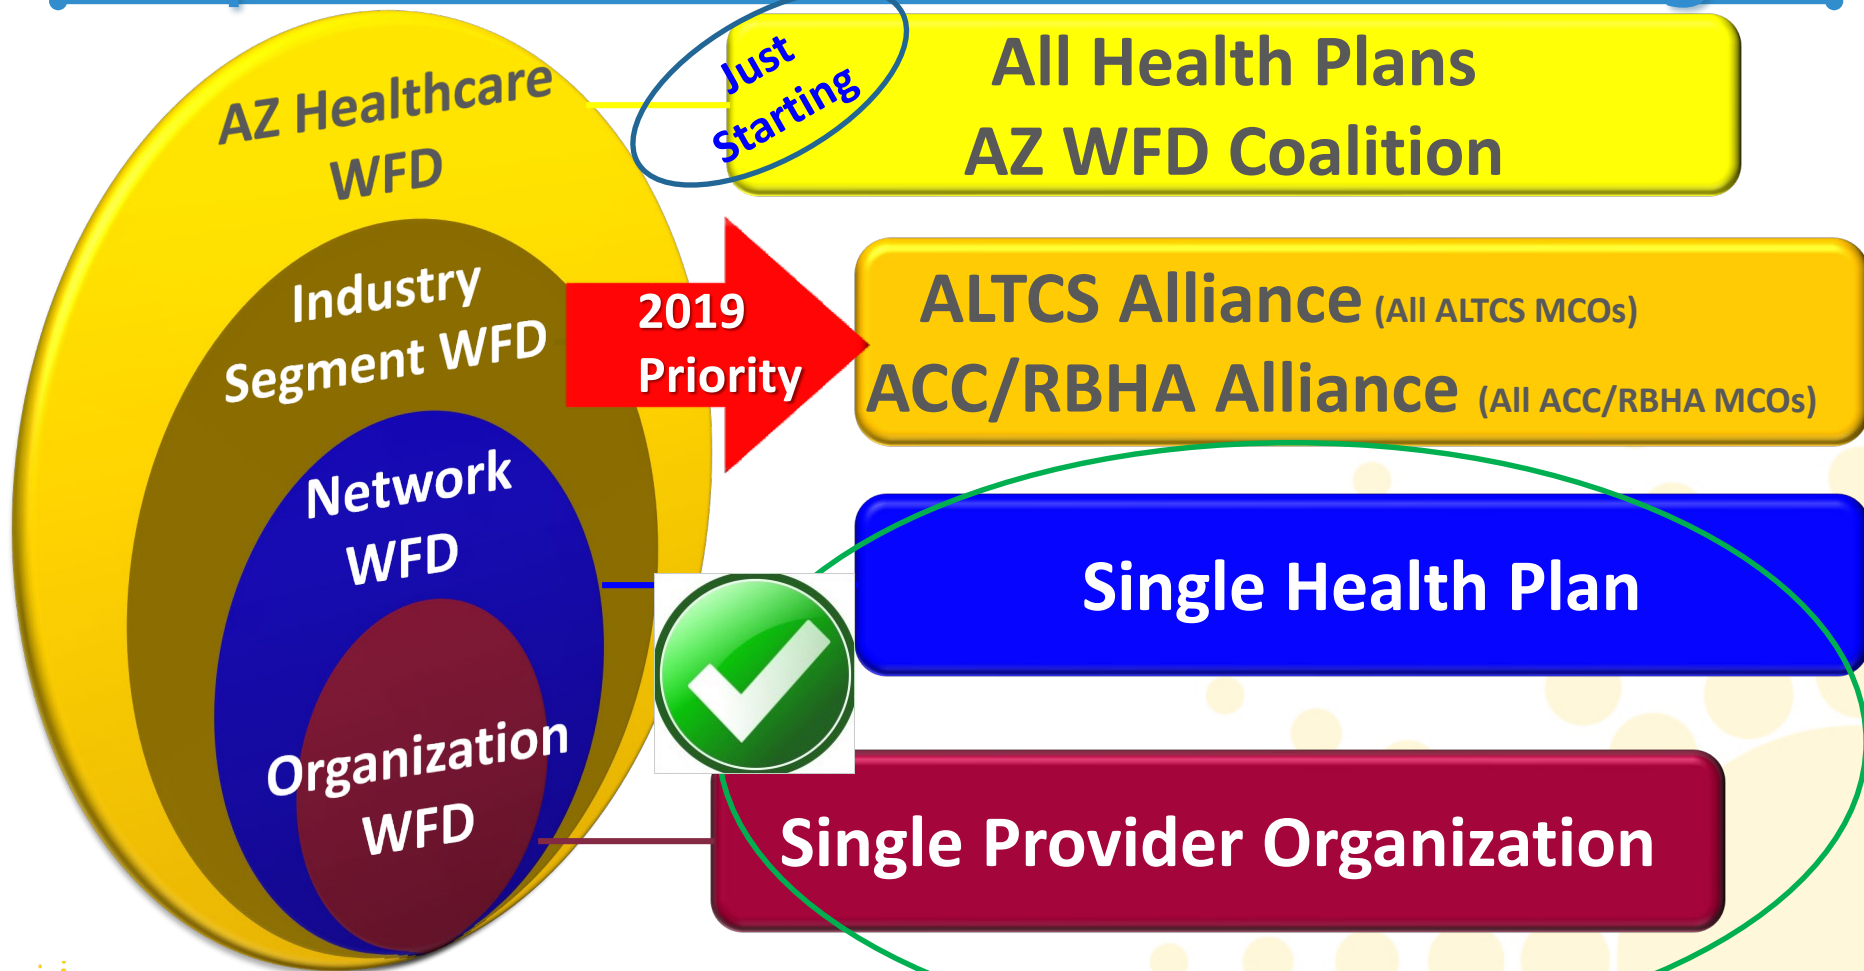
AZ Healthcare WFD

Industry Segment WFD

Network WFD

Organization WFD

Just Starting

All Health Plans
AZ WFD Coalition

2019 Priority

ALTCS Alliance (All ALTCS MCOs)
ACC/RBHA Alliance (All ACC/RBHA MCOs)

Single Health Plan

Single Provider Organization